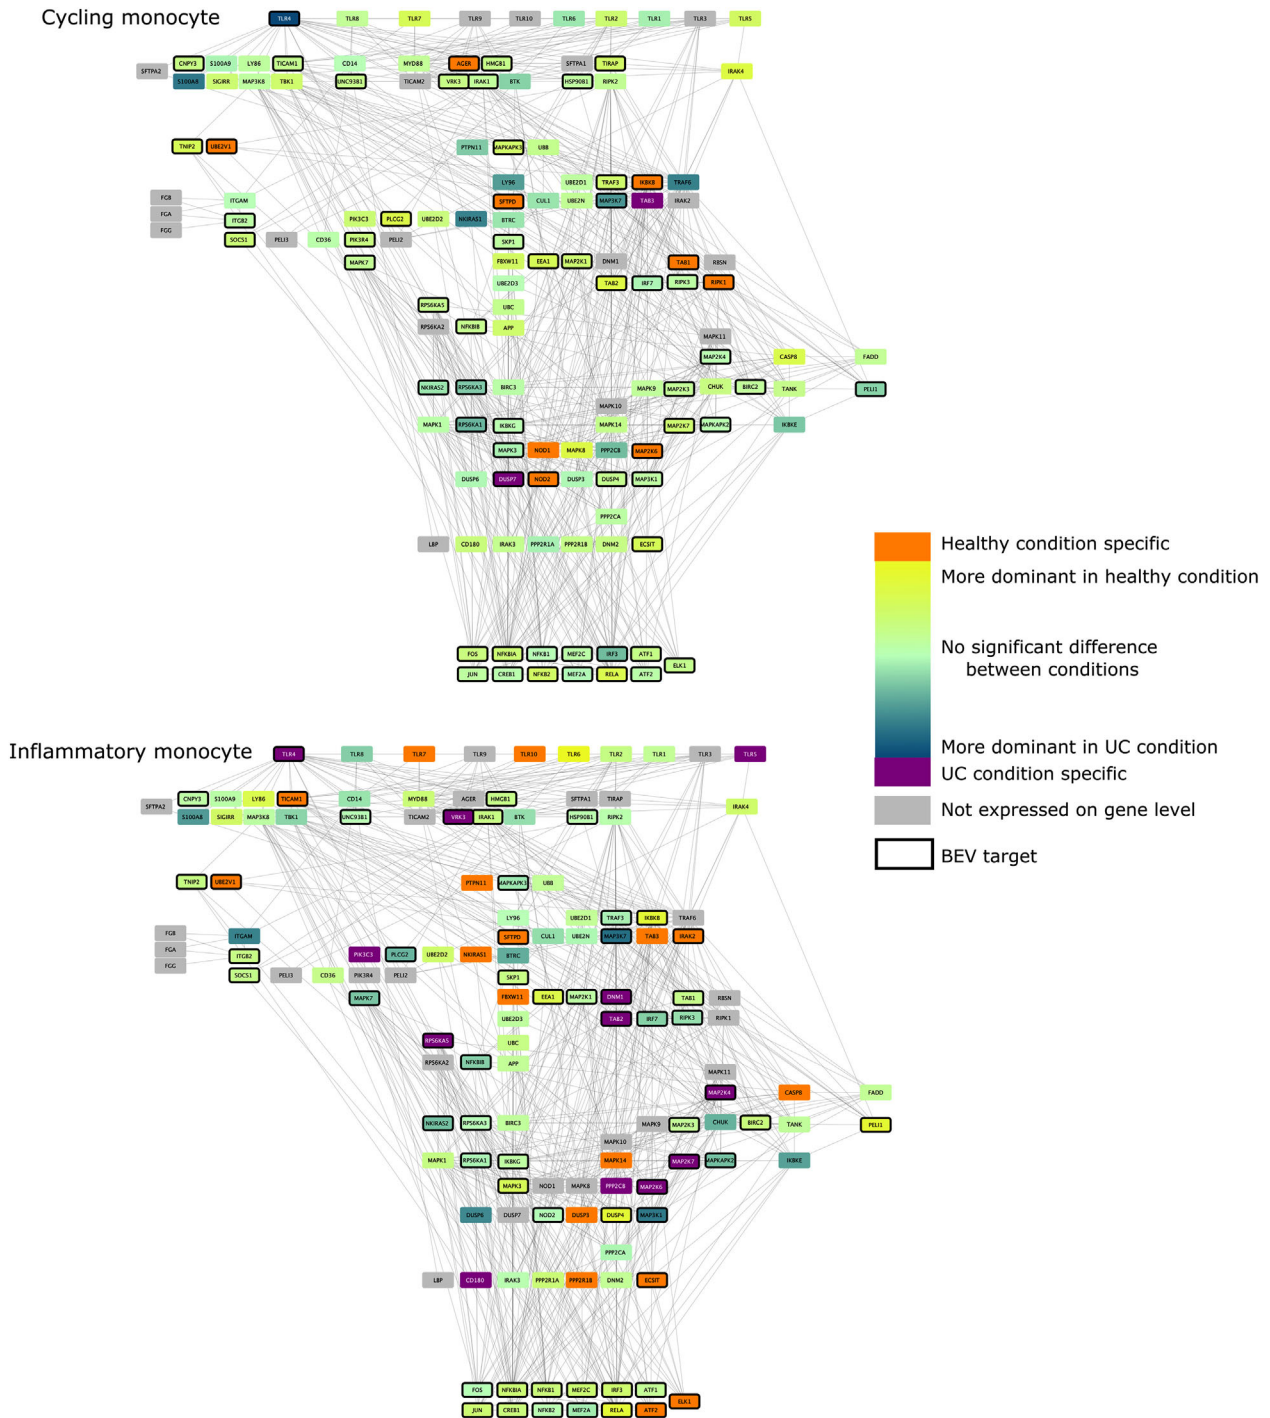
Cycling monocyte

TLR4 TLR8 TLR7 TLR9 TLR10 TLR6 TLR2 TLR1 TLR3 TLR5

SFTPA2 CNPY3 S100A9 LY86 TICAM1 CD14 MYD88 AGER HMGB1 SFTPA1 TIRAP IRAK4
S100A8 SIGIRR MAP3K8 TBK1 UNC93B1 TICAM2 VRK3 IRAK1 BTK HSP90B1 RIPK2

TNIP2 UBE2V1 PTPN11 MAPKAPK3 UBB
LY96 UBE2D1 TRAF3 IKBKB TRAF6
FGB ITGAM CUL1 UBE2N MAP3K7 TAB3 IRAK2
FGA ITGB2 PIK3C3 PLCG2 UBE2D2 NKIRAS1 SFTPD
FGG SOCS1 PELI3 CD36 PIK3R4 PELI2 BTRC
SKP1
MAPK7 FBXW11 EEA1 MAP2K1 DNM1 TAB1 RBSN
UBE2D3 TAB2 IRF7 RIPK3 RIPK1
RPS6KA5 UBC
RPS6KA2 NFKBIB APP
MAPK11
MAP2K4 CASP8 FADD
NKIRAS2 RPS6KA3 BIRC3 MAPK9 MAP2K3 CHUK BIRC2 TANK PELI1
MAPK10
MAPK1 RPS6KA1 IKBKG MAPK14 MAP2K7 MAPKAPK2 IKBKE
MAPK3 NOD1 MAPK8 PPP2CB MAP2K6
DUSP6 DUSP7 NOD2 DUSP3 DUSP4 MAP3K1
PPP2CA
LBP CD180 IRAK3 PPP2R1A PPP2R1B DNM2 ECSIT
FOS NFKBIA NFKB1 MEF2C IRF3 ATF1
ELK1
JUN CREB1 NFKB2 MEF2A RELA ATF2

Healthy condition specific
More dominant in healthy condition
No significant difference between conditions
More dominant in UC condition
UC condition specific
Not expressed on gene level
BEV target

Inflammatory monocyte

TLR4 TLR8 TLR7 TLR9 TLR10 TLR6 TLR2 TLR1 TLR3 TLR5

SFTPA2 CNPY3 S100A9 LY86 TICAM1 CD14 MYD88 AGER HMGB1 SFTPA1 TIRAP IRAK4
S100A8 SIGIRR MAP3K8 TBK1 UNC93B1 TICAM2 VRK3 IRAK1 BTK HSP90B1 RIPK2

TNIP2 UBE2V1 PTPN11 MAPKAPK3 UBB
LY96 UBE2D1 TRAF3 IKBKB TRAF6
FGB ITGAM SFTPD CUL1 UBE2N MAP3K7 TAB3 IRAK2
FGA PIK3C3 PLCG2 UBE2D2 NKIRAS1 BTRC
FGG ITGB2
SOCS1 PELI3 CD36 PIK3R4 PELI2 SKP1
MAPK7 FBXW11 EEA1 MAP2K1 DNM1 TAB1 RBSN
UBE2D3 TAB2 IRF7 RIPK3 RIPK1
RPS6KA5 UBC
RPS6KA2 NFKBIB APP
MAPK11
MAP2K4 CASP8 FADD
NKIRAS2 RPS6KA3 BIRC3 MAPK9 MAP2K3 CHUK BIRC2 TANK PELI1
MAPK10
MAPK1 RPS6KA1 IKBKG MAPK14 MAP2K7 MAPKAPK2 IKBKE
MAPK3 NOD1 MAPK8 PPP2CB MAP2K6
DUSP6 DUSP7 NOD2 DUSP3 DUSP4 MAP3K1
PPP2CA
LBP CD180 IRAK3 PPP2R1A PPP2R1B DNM2 ECSIT
FOS NFKBIA NFKB1 MEF2C IRF3 ATF1
ELK1
JUN CREB1 NFKB2 MEF2A RELA ATF2